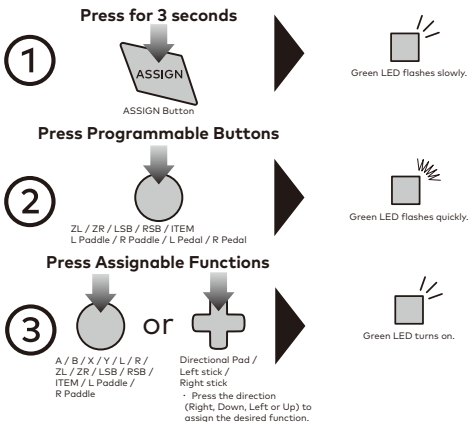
Press for 3 seconds

1

ASSIGN

ASSIGN Button

Green LED flashes slowly.

Press Programmable Buttons

2

ZL / ZR / LSB / RSB / ITEM
L Paddle / R Paddle / L Pedal / R Pedal

Green LED flashes quickly.

Press Assignable Functions

3

or

A / B / X / Y / L / R / ZL / ZR / LSB / RSB / ITEM / L Paddle / R Paddle

Directional Pad / Left stick / Right stick
・ Press the direction (Right, Down, Left or Up) to assign the desired function.

Green LED turns on.